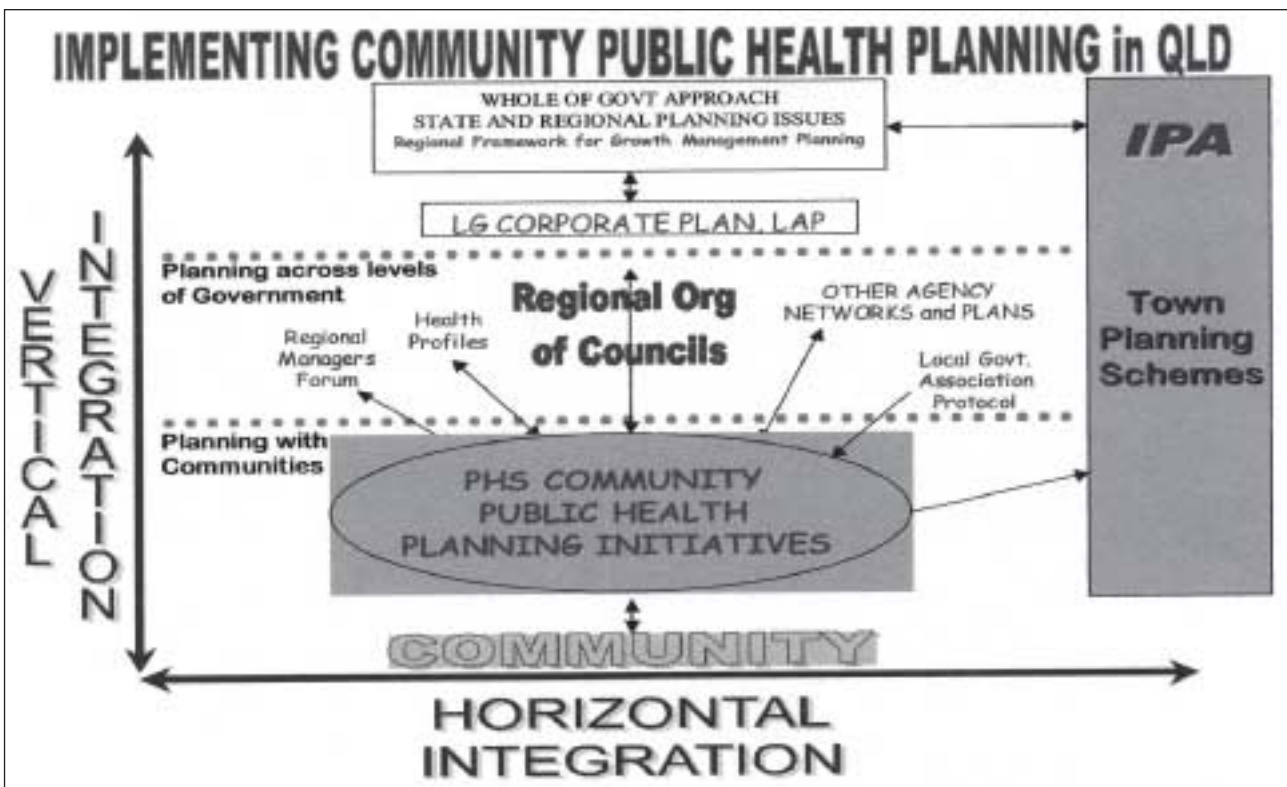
IMPLEMENTING COMMUNITY PUBLIC HEALTH PLANNING in QLD

WHOLE OF GOVT APPROACH
STATE AND REGIONAL PLANNING ISSUES
Regional Framework for Growth Management Planning

IPA

LG CORPORATE PLAN, LAP

Planning across levels of Government

Regional Org of Councils

OTHER AGENCY NETWORKS and PLANS

Town Planning Schemes

Regional Managers Forum

Health Profiles

Local Govt. Association Protocol

Planning with Communities

PHS COMMUNITY PUBLIC HEALTH PLANNING INITIATIVES

VERTICAL INTEGRATION

COMMUNITY

HORIZONTAL INTEGRATION